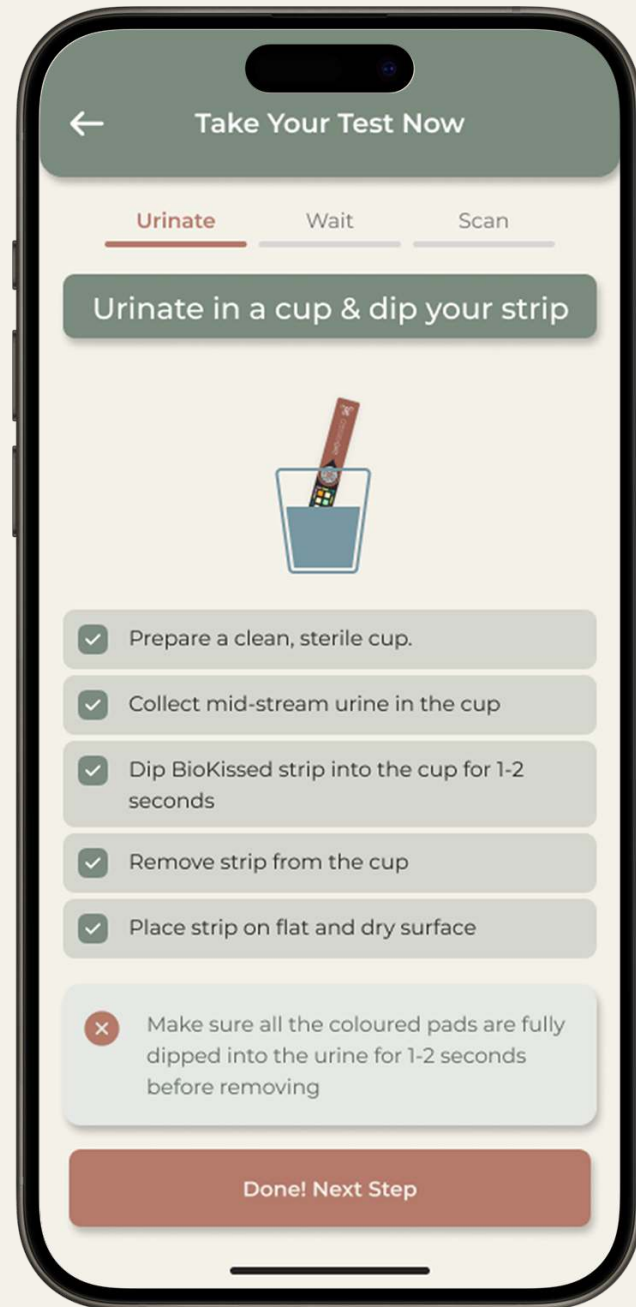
Take Your Test Now

Urinate

Wait

Scan

Urinate in a cup & dip your strip

Prepare a clean, sterile cup.

Collect mid-stream urine in the cup

Dip BioKissed strip into the cup for 1-2 seconds

Remove strip from the cup

Place strip on flat and dry surface

Make sure all the coloured pads are fully dipped into the urine for 1-2 seconds before removing

Done! Next Step